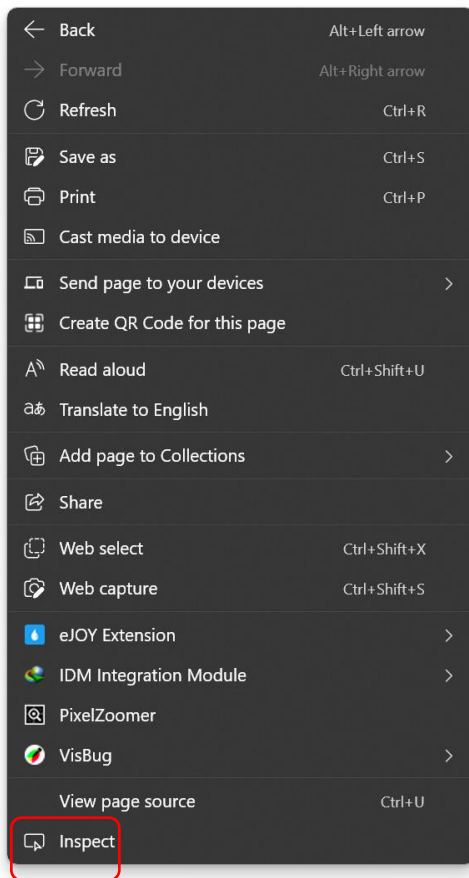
Back Alt+Left arrow
Forward Alt+Right arrow
Refresh Ctrl+R

Save as Ctrl+S
Print Ctrl+P
Cast media to device

Send page to your devices
Create QR Code for this page

Read aloud Ctrl+Shift+U
Translate to English

Add page to Collections

Share

Web select Ctrl+Shift+X
Web capture Ctrl+Shift+S

eJOY Extension
IDM Integration Module
PixelZoomer
VisBug

View page source Ctrl+U
Inspect